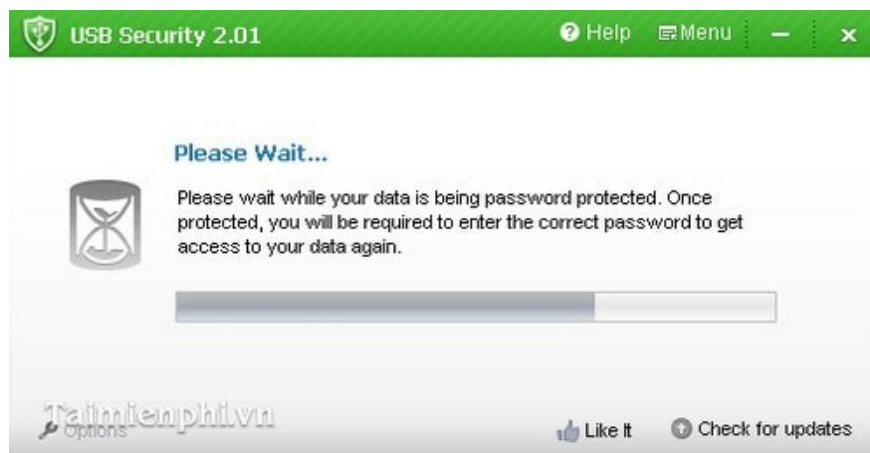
USB Security 2.01

Help Menu — ×

Please Wait...

Please wait while your data is being password protected. Once protected, you will be required to enter the correct password to get access to your data again.

Taimienphi.vn

Options

Like It

Check for updates